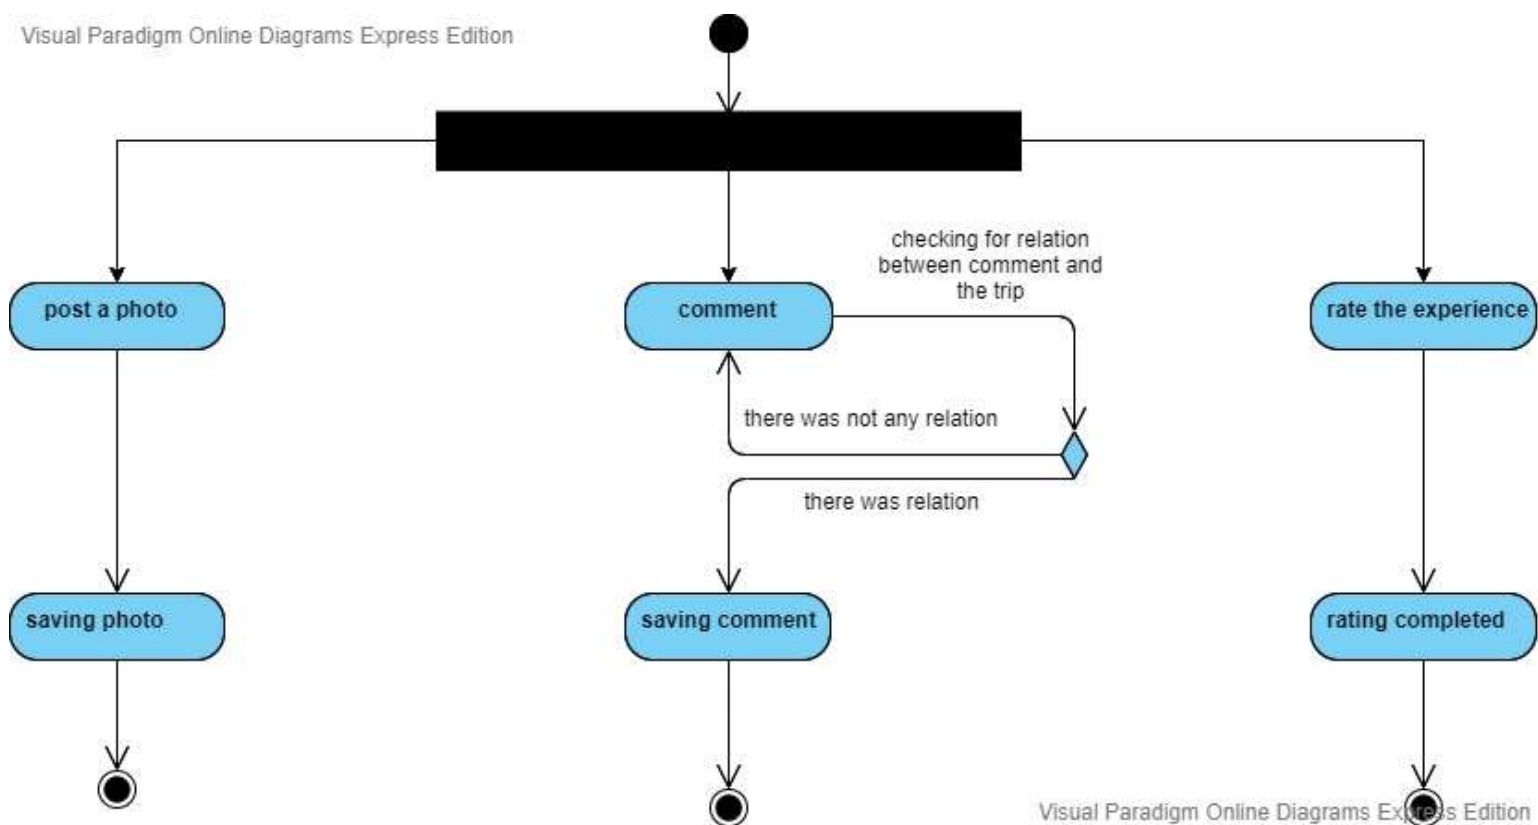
Visual Paradigm Online Diagrams Express Edition

checking for relation between comment and the trip

post a photo

comment

rate the experience

there was not any relation

there was relation

saving photo

saving comment

rating completed

Visual Paradigm Online Diagrams Express Edition